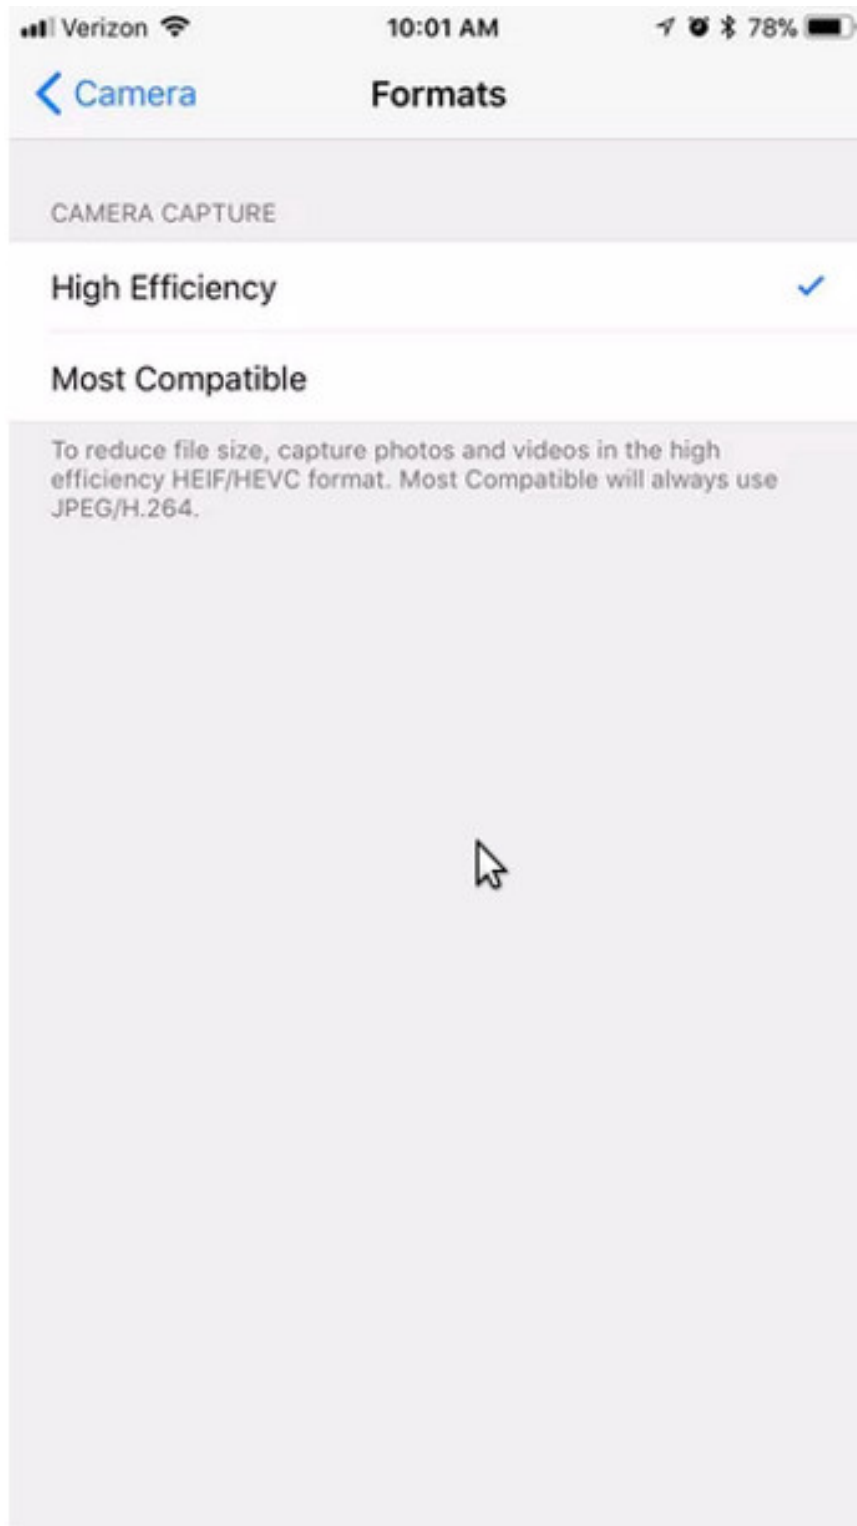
Verizon 10:01 AM 78%

Camera Formats

CAMERA CAPTURE

High Efficiency ✓

Most Compatible

To reduce file size, capture photos and videos in the high efficiency HEIF/HEVC format. Most Compatible will always use JPEG/H.264.